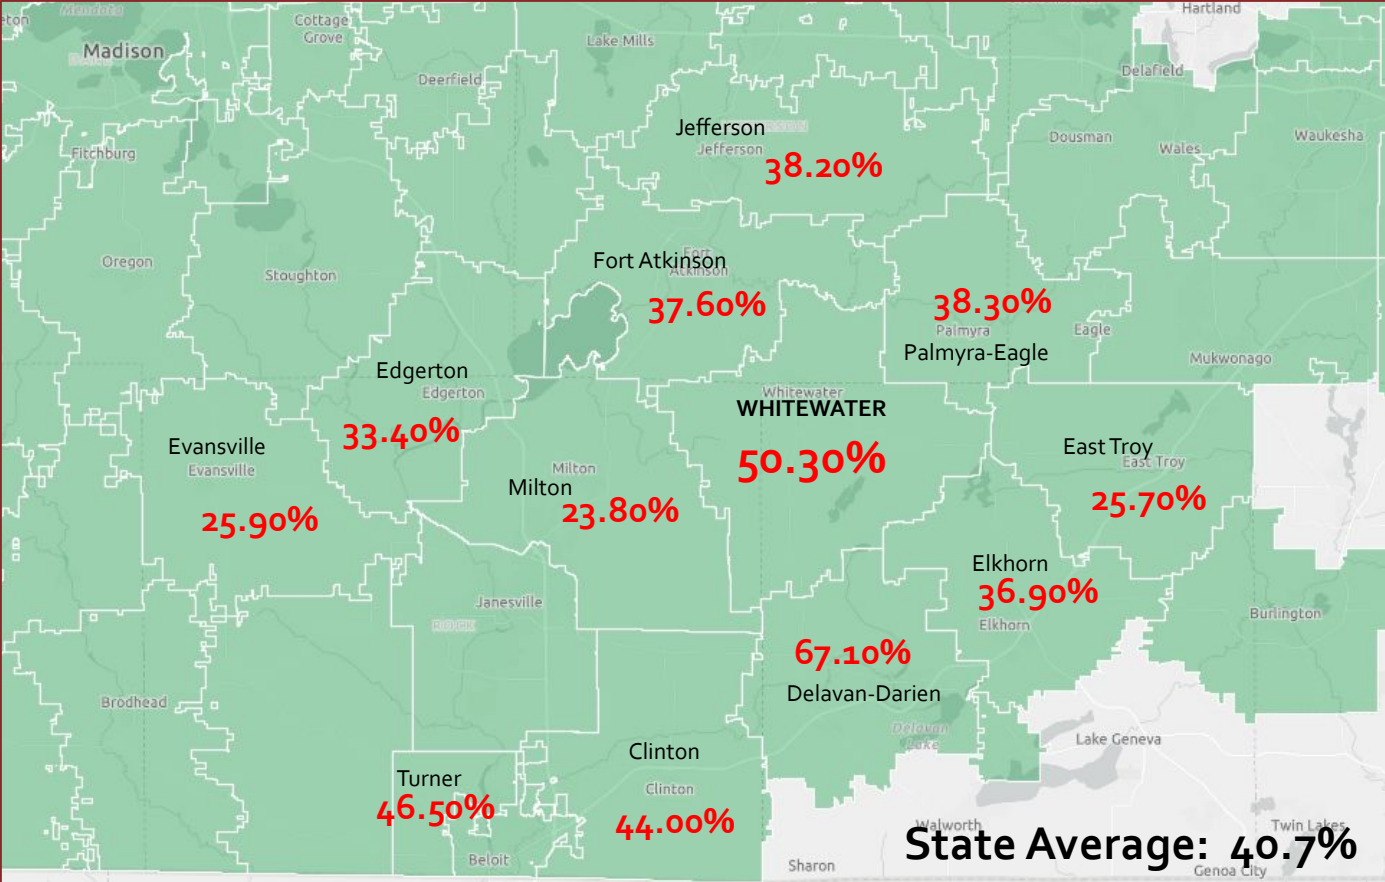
Middleton
Madison
Cottage Grove
Lake Mills
Hartland
Delafield
Deerfield
Jefferson
Jefferson
38.20%
Dousman
Wales
Waukesha
Fitchburg
Oregon
Stoughton
Fort Atkinson
Fort Atkinson
37.60%
38.30%
Palmyra
Palmyra-Eagle
Eagle
Mukwonago
Edgerton
Edgerton
Whitewater
WHITEWATER
Evansville
Evansville
33.40%
50.30%
East Troy
East Troy
Milton
Milton
25.70%
25.90%
23.80%
Elkhorn
36.90%
Elkhorn
Janesville
Rock
Burlington
67.10%
Delavan-Darien
Brodhead
Delavan
Lake Geneva
Clinton
Clinton
Turner
46.50%
44.00%
Beloit
Walworth
Sharon
Twin Lakes
Genoa City
State Average: 40.7%